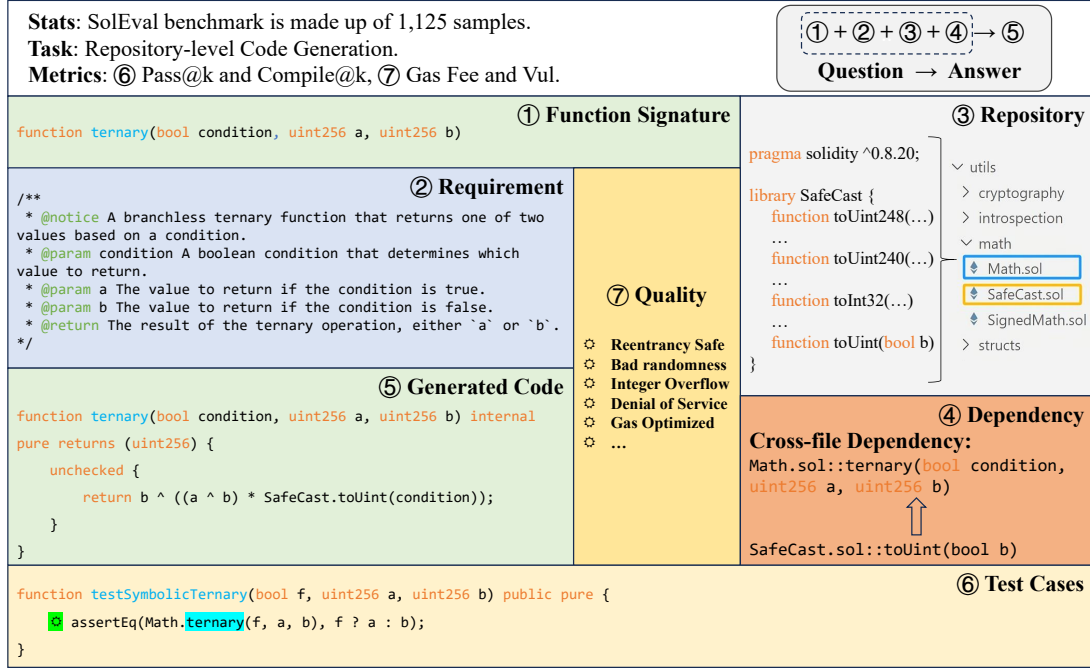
**Stats**: SolEval benchmark is made up of 1,125 samples.
**Task**: Repository-level Code Generation.
**Metrics**: ⑥ Pass@k and Compile@k, ⑦ Gas Fee and Vul.

① + ② + ③ + ④ → ⑤
**Question → Answer**

① Function Signature

```
function ternary(bool condition, uint256 a, uint256 b)
```

② Requirement

```
/**
 * @notice A branchless ternary function that returns one of two values based on a condition.
 * @param condition A boolean condition that determines which value to return.
 * @param a The value to return if the condition is true.
 * @param b The value to return if the condition is false.
 * @return The result of the ternary operation, either `a` or `b`.
*/
```

⑦ Quality

- Reentrancy Safe
- Bad randomness
- Integer Overflow
- Denial of Service
- Gas Optimized
- …

③ Repository

```
pragma solidity ^0.8.20;

library SafeCast {
    function toUint248(…)
    …
    function toUint240(…)
    …
    function toInt32(…)
    …
    function toUint(bool b)
}
```

utils
cryptography
introspection
math
Math.sol
SafeCast.sol
SignedMath.sol
structs

⑤ Generated Code

```
function ternary(bool condition, uint256 a, uint256 b) internal
pure returns (uint256) {
    unchecked {
        return b ^ ((a ^ b) * SafeCast.toUint(condition));
    }
}
```

④ Dependency
**Cross-file Dependency:**
Math.sol::ternary(bool condition, uint256 a, uint256 b)
SafeCast.sol::toUint(bool b)

⑥ Test Cases

```
function testSymbolicTernary(bool f, uint256 a, uint256 b) public pure {
    assertEq(Math.ternary(f, a, b), f ? a : b);
}
```